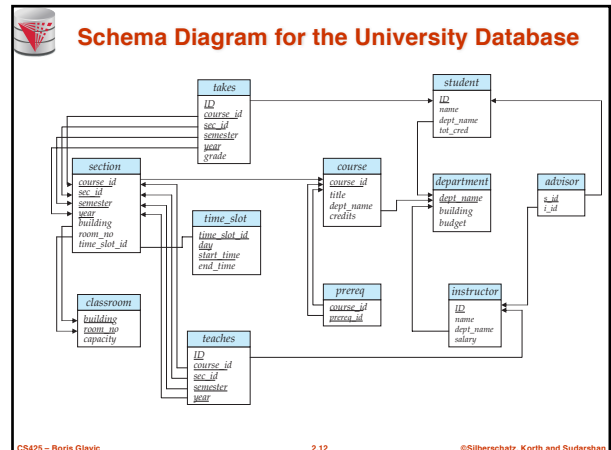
Schema Diagram for the University Database

takes
ID
course_id
sec_id
semester
year
grade

student
ID
name
dept_name
tot_cred

section
course_id
sec_id
semester
year
building
room_no
time_slot_id

course
course_id
title
dept_name
credits

department
dept_name
building
budget

advisor
s_id
i_id

time_slot
time_slot_id
day
start_time
end_time

prereq
course_id
prereq_id

classroom
building
room_no
capacity

instructor
ID
name
dept_name
salary

teaches
ID
course_id
sec_id
semester
year

CS425 – Boris Glavic 2.12 ©Silberschatz, Korth and Sudarshan